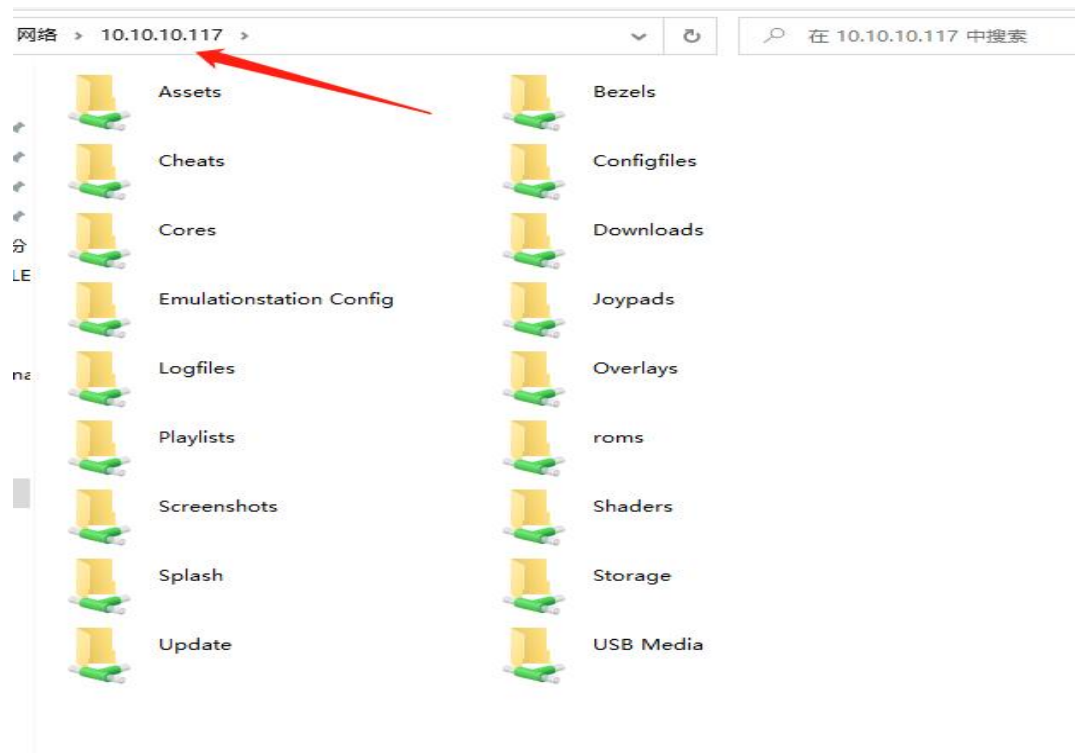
网络 › 10.10.10.117 ›

在 10.10.10.117 中搜索

分
LE
na

Assets
Cheats
Cores
Emulationstation Config
Logfiles
Playlists
Screenshots
Splash
Update

Bezels
Configfiles
Downloads
Joypads
Overlays
roms
Shaders
Storage
USB Media